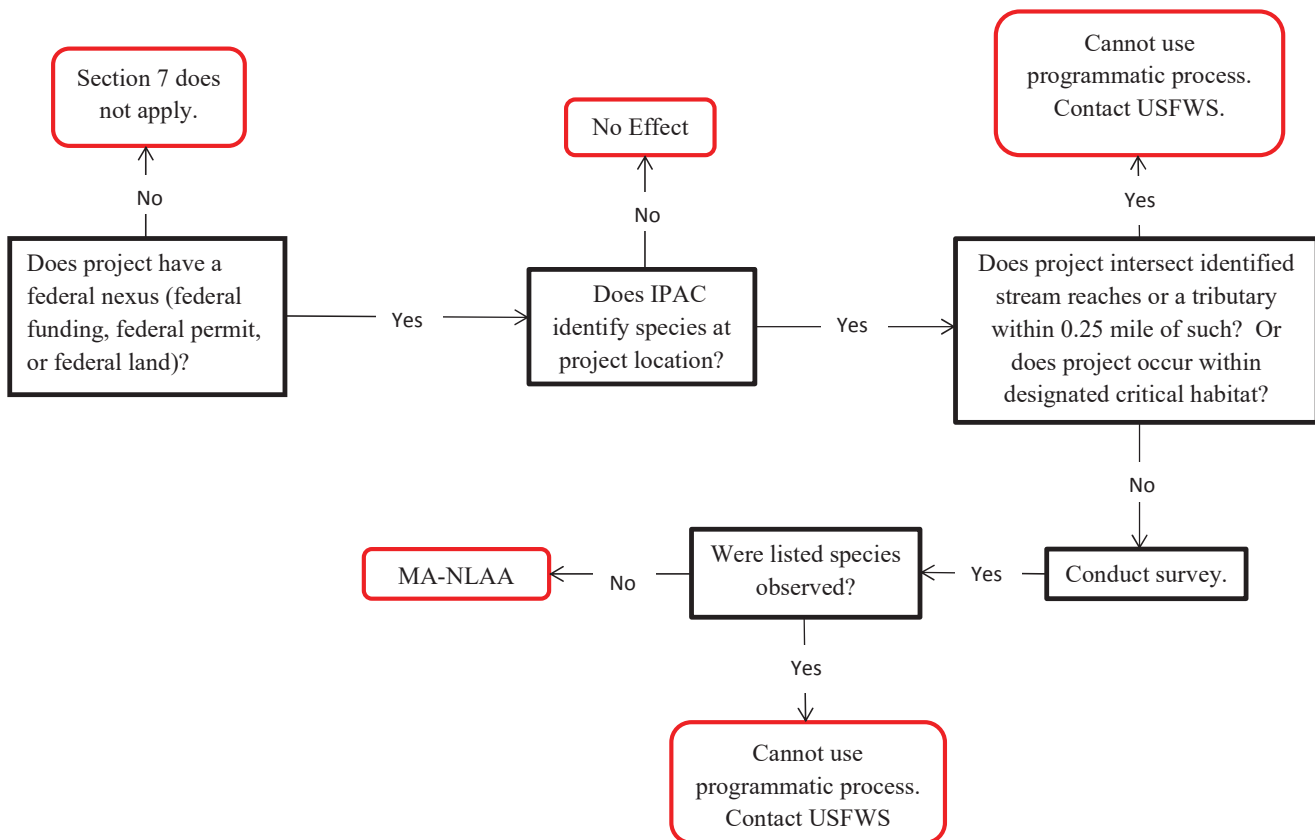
Section 7 does not apply.

No

Does project have a federal nexus (federal funding, federal permit, or federal land)?

Yes

No Effect

No

Does IPAC identify species at project location?

Yes

Cannot use programmatic process. Contact USFWS.

Yes

Does project intersect identified stream reaches or a tributary within 0.25 mile of such? Or does project occur within designated critical habitat?

No

Conduct survey.

Yes

Were listed species observed?

No

MA-NLAA

Yes

Cannot use programmatic process. Contact USFWS